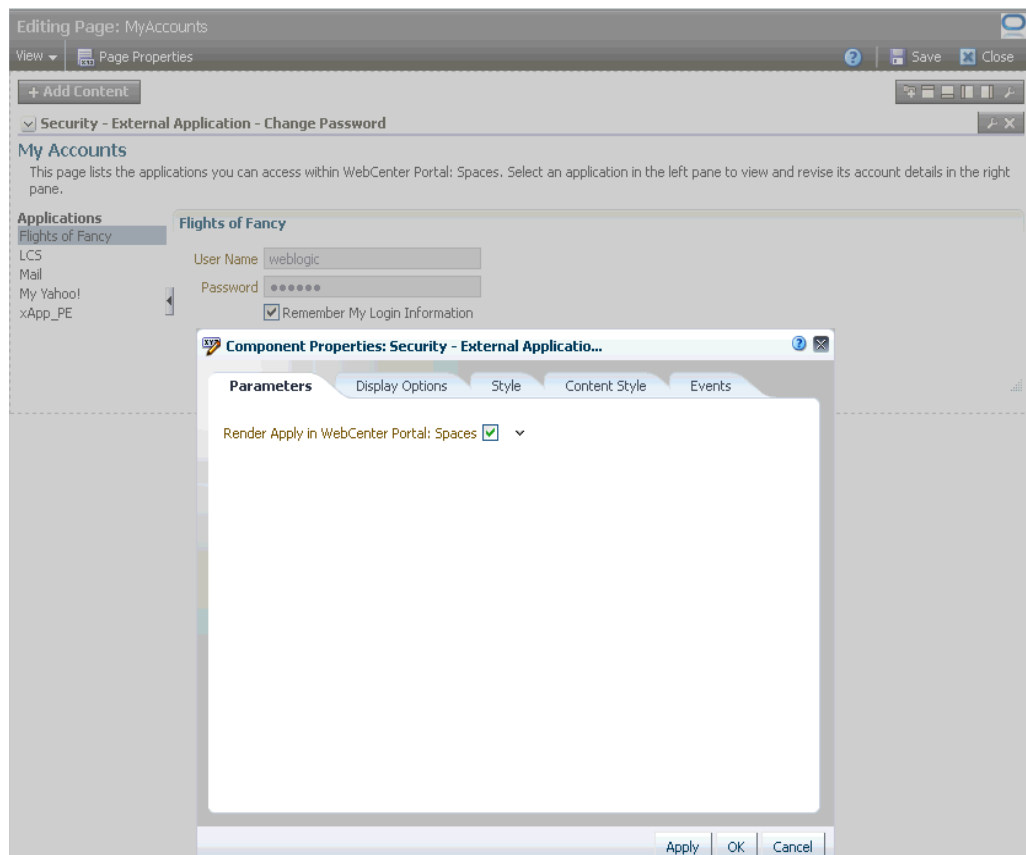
Editing Page: MyAccounts

View ▾ Page Properties

Save Close

+ Add Content

Security - External Application - Change Password

My Accounts

This page lists the applications you can access within WebCenter Portal: Spaces. Select an application in the left pane to view and revise its account details in the right pane.

Applications
Flights of Fancy
LCS
Mail
My Yahoo!
xApp_PE

Flights of Fancy

User Name weblogic

Password ••••••

Remember My Login Information

Component Properties: Security - External Applicatio...

Parameters | Display Options | Style | Content Style | Events

Render Apply in WebCenter Portal: Spaces

Apply | OK | Cancel